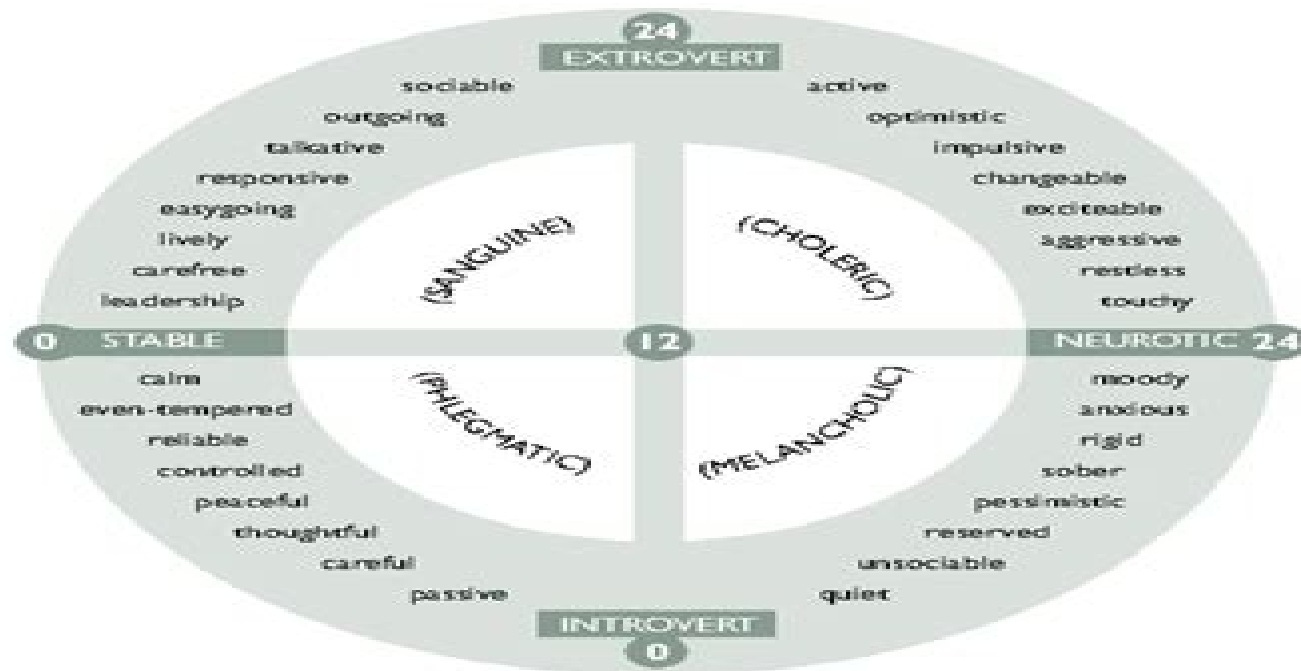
24
EXTROVERT

sociable
outgoing
talkative
responsive
easygoing
lively
carefree
leadership

active
optimistic
impulsive
changeable
excitable
aggressive
restless
touchy

(SANGUINE)
(CHOLERIC)

0 STABLE
12
NEUROTIC 24

(PHLEGMATIC)
(MELANCHOLIC)

calm
even-tempered
reliable
controlled
peaceful
thoughtful
careful
passive

moody
anxious
rigid
sober
pessimistic
reserved
unsociable
quiet

INTROVERT
0